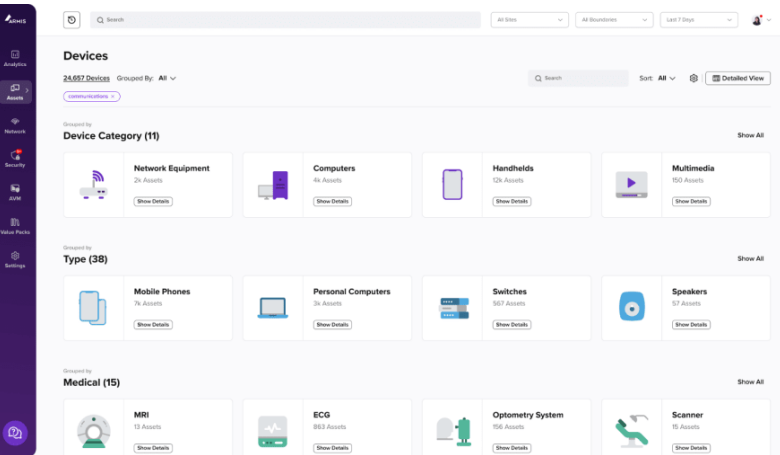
ARMIS

Analytics

Assets

Network

Security

AVM

Value Packs

Settings

Search

All Sites

All Boundaries

Last 7 Days

Devices

24,657 Devices Grouped By: All

Search

Sort: All

Detailed View

communications ×

Grouped by
Device Category (11)

Show All

Network Equipment
2k Assets
Show Details

Computers
4k Assets
Show Details

Handhelds
12k Assets
Show Details

Multimedia
150 Assets
Show Details

Grouped by
Type (38)

Show All

Mobile Phones
7k Assets
Show Details

Personal Computers
3k Assets
Show Details

Switches
567 Assets
Show Details

Speakers
57 Assets
Show Details

Grouped by
Medical (15)

Show All

MRI
13 Assets
Show Details

ECG
863 Assets
Show Details

Optometry System
156 Assets
Show Details

Scanner
15 Assets
Show Details